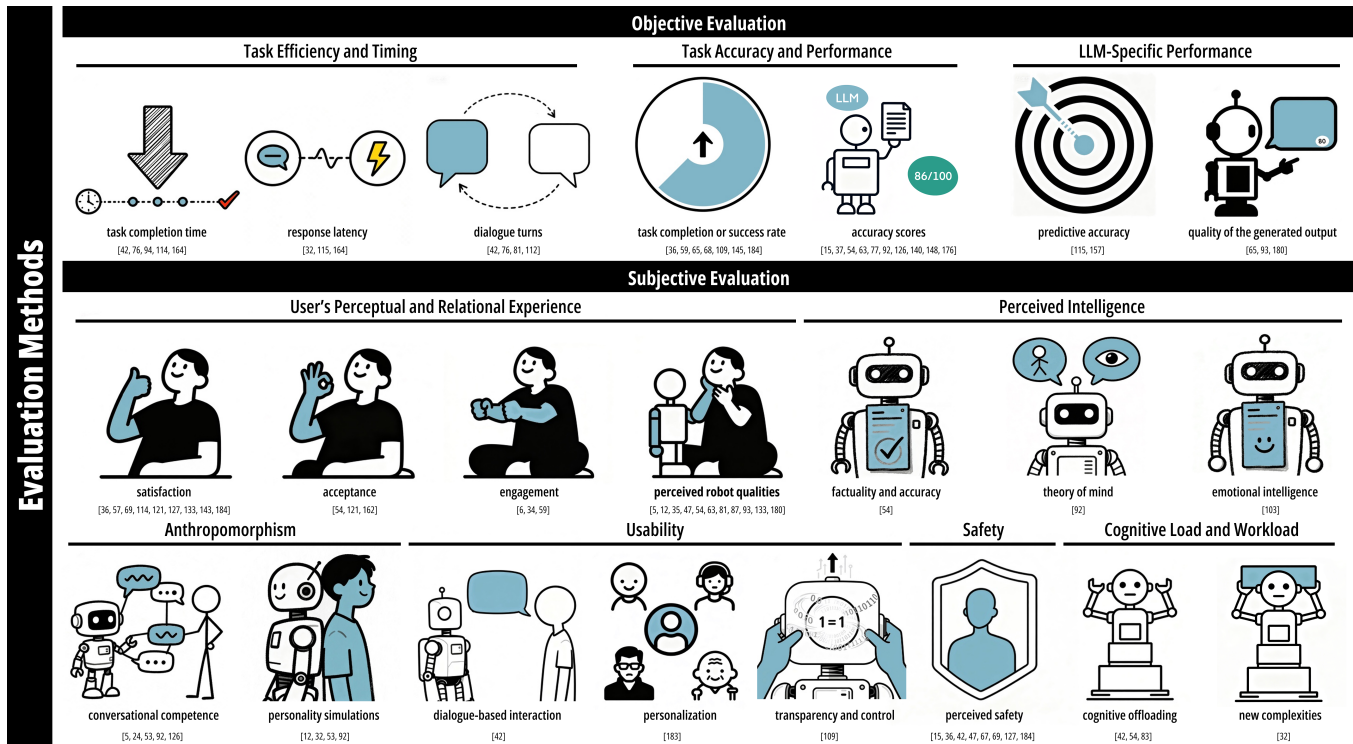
Evaluation Methods

Objective Evaluation

Task Efficiency and Timing

task completion time
[42, 76, 94, 114, 164]

response latency
[32, 115, 164]

dialogue turns
[42, 76, 81, 112]

Task Accuracy and Performance

task completion or success rate
[36, 59, 65, 68, 109, 145, 184]

LLM

86/100

accuracy scores
[15, 37, 54, 63, 77, 92, 126, 140, 148, 176]

LLM-Specific Performance

predictive accuracy
[115, 157]

80

quality of the generated output
[65, 93, 180]

Subjective Evaluation

User's Perceptual and Relational Experience

satisfaction
[36, 57, 69, 114, 121, 127, 133, 143, 184]

acceptance
[54, 121, 162]

engagement
[6, 34, 59]

perceived robot qualities
[5, 12, 35, 47, 54, 63, 81, 87, 93, 133, 180]

Perceived Intelligence

factuality and accuracy
[54]

theory of mind
[92]

emotional intelligence
[103]

Anthropomorphism

conversational competence
[5, 24, 53, 92, 126]

personality simulations
[12, 32, 53, 92]

Usability

dialogue-based interaction
[42]

personalization
[183]

1=1

transparency and control
[109]

Safety

perceived safety
[15, 36, 42, 47, 67, 69, 127, 184]

Cognitive Load and Workload

cognitive offloading
[42, 54, 83]

new complexities
[32]